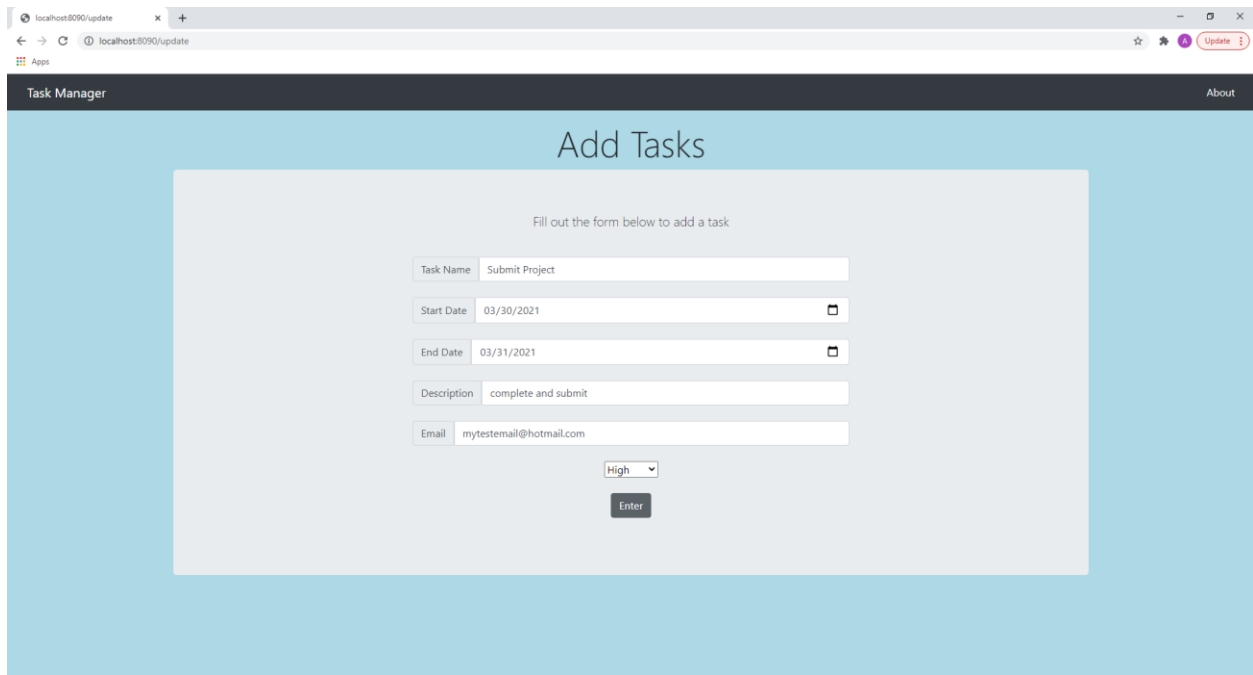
localhost:8090/update
localhost:8090/update
A Update
Apps

Task Manager
About

Add Tasks

Fill out the form below to add a task

Task Name Submit Project

Start Date 03/30/2021

End Date 03/31/2021

Description complete and submit

Email mytestemail@hotmail.com

High

Enter